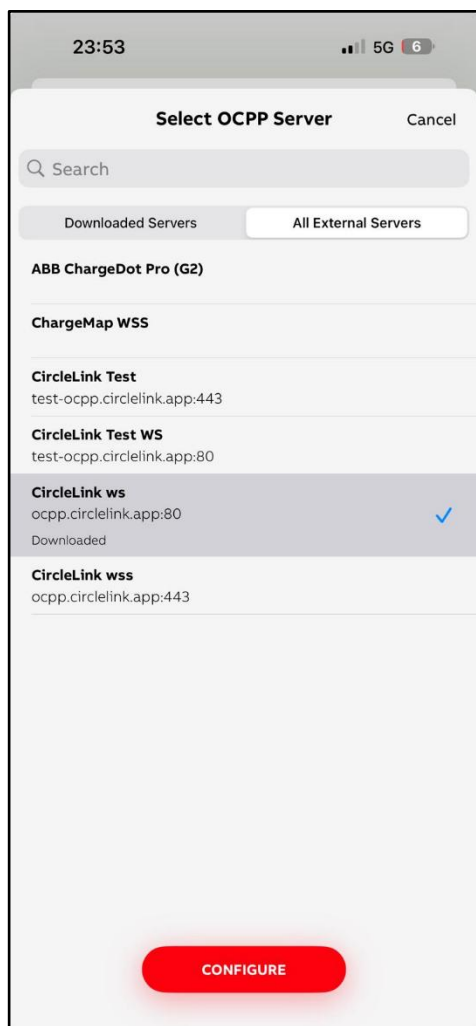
23:53

5G 6

Select OCPP Server

Cancel

Search

Downloaded Servers

All External Servers

ABB ChargeDot Pro (G2)

ChargeMap WSS

CircleLink Test
test-ocpp.circlelink.app:443

CircleLink Test WS
test-ocpp.circlelink.app:80

CircleLink ws
ocpp.circlelink.app:80
Downloaded

CircleLink wss
ocpp.circlelink.app:443

CONFIGURE